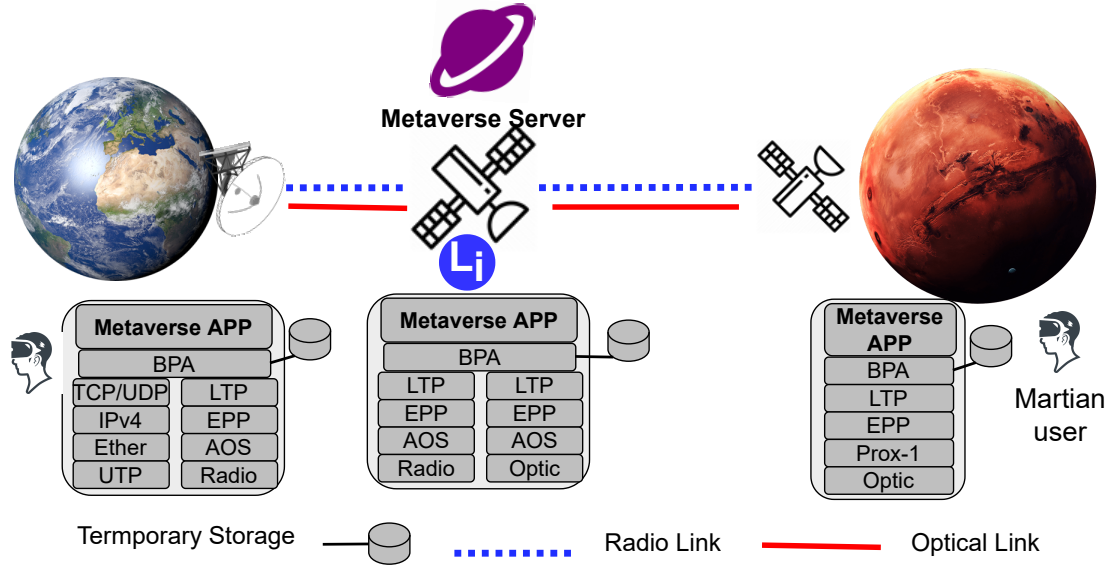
Metaverse Server

$L_i$

Metaverse APP
BPA
TCP/UDP
IPv4
Ether
UTP
LTP
EPP
AOS
Radio

Metaverse APP
BPA
LTP
EPP
AOS
Radio
LTP
EPP
AOS
Optic

Metaverse APP
BPA
LTP
EPP
Prox-1
Optic

Martian user

Termporary Storage

Radio Link

Optical Link